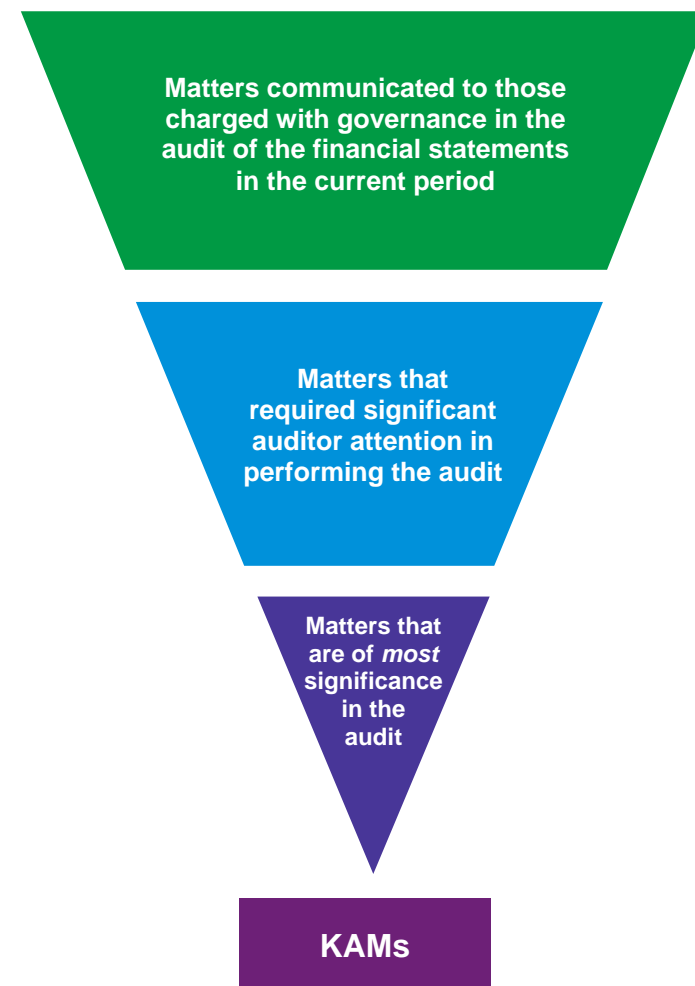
Matters communicated to those charged with governance in the audit of the financial statements in the current period

Matters that required significant auditor attention in performing the audit

Matters that are of *most* significance in the audit

KAMs